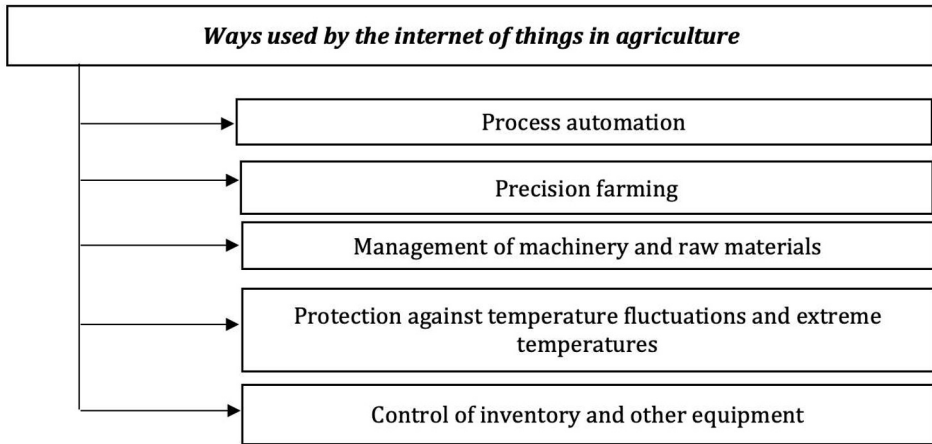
Ways used by the internet of things in agriculture

Process automation

Precision farming

Management of machinery and raw materials

Protection against temperature fluctuations and extreme temperatures

Control of inventory and other equipment